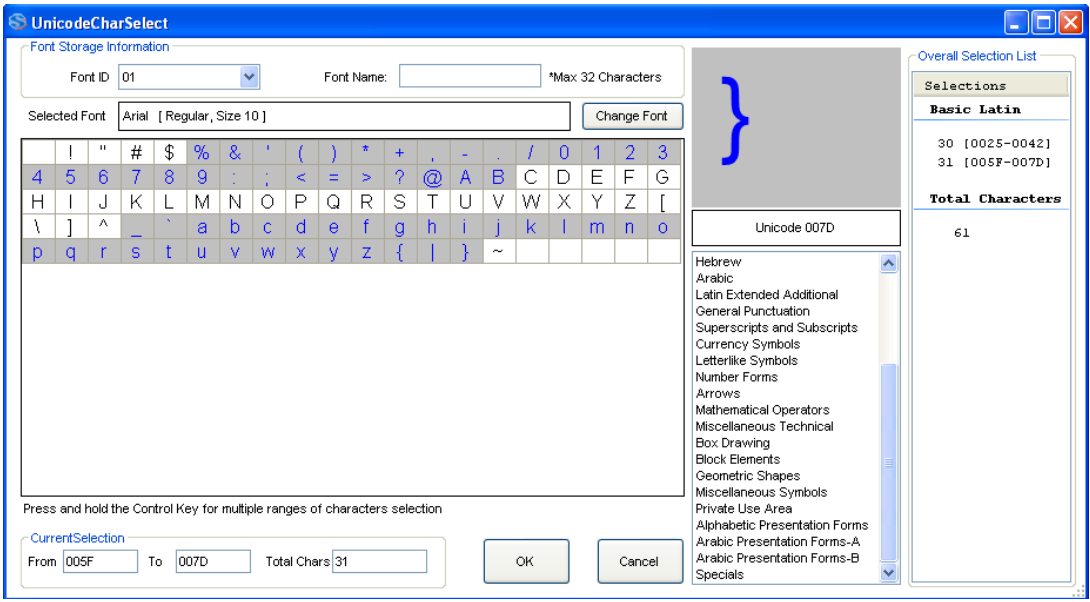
UnicodeCharSelect

Font Storage Information

Font ID 01

Font Name:

*Max 32 Characters

Selected Font Arial [ Regular, Size 10 ]

Change Font

| | ! | " | # | $ | % | & | ' | ( | ) | * | + | , | - | . | / | 0 | 1 | 2 | 3 |
|---|---|---|---|---|---|---|---|---|---|---|---|---|---|---|---|---|---|---|---|
| 4 | 5 | 6 | 7 | 8 | 9 | : | ; | < | = | > | ? | @ | A | B | C | D | E | F | G |
| H | I | J | K | L | M | N | O | P | Q | R | S | T | U | V | W | X | Y | Z | [ |
| \ | ] | ^ | _ | ` | a | b | c | d | e | f | g | h | i | j | k | l | m | n | o |
| p | q | r | s | t | u | v | w | x | y | z | { | \| | } | ~ | | | | | |

Press and hold the Control Key for multiple ranges of characters selection

CurrentSelection

From 005F To 007D Total Chars 31

OK

Cancel

}

Unicode 007D

Hebrew
Arabic
Latin Extended Additional
General Punctuation
Superscripts and Subscripts
Currency Symbols
Letterlike Symbols
Number Forms
Arrows
Mathematical Operators
Miscellaneous Technical
Box Drawing
Block Elements
Geometric Shapes
Miscellaneous Symbols
Private Use Area
Alphabetic Presentation Forms
Arabic Presentation Forms-A
Arabic Presentation Forms-B
Specials

Overall Selection List

Selections

Basic Latin

30 [0025-0042]
31 [005F-007D]

Total Characters

61